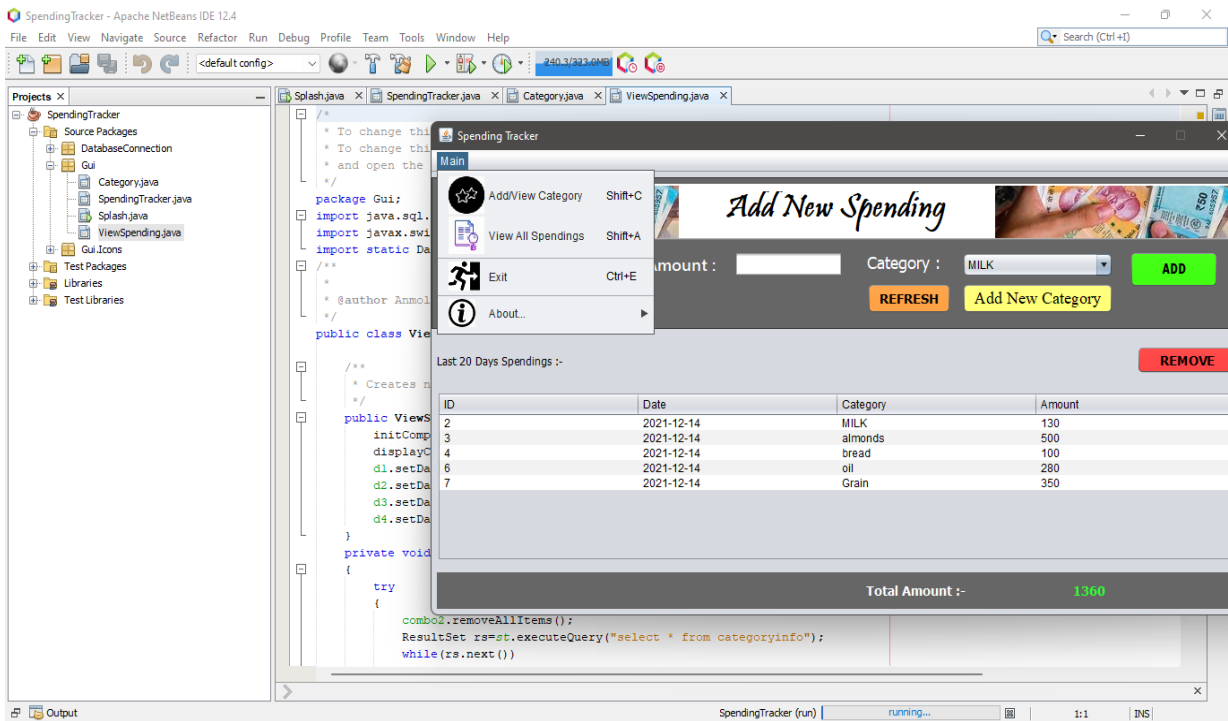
SpendingTracker - Apache NetBeans IDE 12.4

File Edit View Navigate Source Refactor Run Debug Profile Team Tools Window Help

Search (Ctrl+I)

<default config>

240.3/323.0MB

Projects ×

SpendingTracker
Source Packages
DatabaseConnection
Gui
Category.java
SpendingTracker.java
Splash.java
ViewSpending.java
Gui.Icons
Test Packages
Libraries
Test Libraries

Splash.java × SpendingTracker.java × Category.java × ViewSpending.java ×

/*
* To change thi
* To change thi
* and open the
*/
package Gui;
import java.sql.
import javax.swi
import static Da
/**
*
* @author Anmol
*/
public class Vie

/**
* Creates n
*/
public ViewS
initComp
displayC
d1.setDa
d2.setDa
d3.setDa
d4.setDa
}
private void
{
try
{
combo2.removeAllItems();
ResultSet rs=st.executeQuery("select * from categoryinfo");
while(rs.next())

Spending Tracker

Main

Add/View Category Shift+C
View All Spendings Shift+A
Exit Ctrl+E
About...

Add New Spending

Amount :
Category :
MILK
ADD
REFRESH
Add New Category

Last 20 Days Spendings :-
REMOVE

| ID | Date | Category | Amount |
|---|---|---|---|
| 2 | 2021-12-14 | MILK | 130 |
| 3 | 2021-12-14 | almonds | 500 |
| 4 | 2021-12-14 | bread | 100 |
| 6 | 2021-12-14 | oil | 280 |
| 7 | 2021-12-14 | Grain | 350 |

Total Amount :- 1360

Output

SpendingTracker (run) running... 1:1 INS